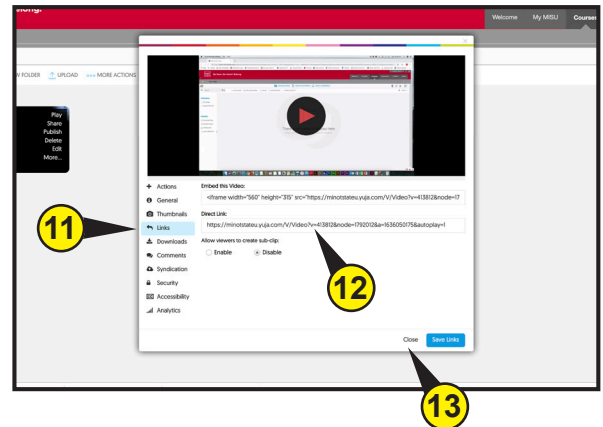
Welcome My MISU Courses

FOLDER UPLOAD MORE ACTIONS

Play
Share
Publish
Delete
Edit
More...

Actions
General
Thumbnails
Links
Downloads
Comments
Syndication
Security
Accessibility
Analytics

Embed this Video:
<iframe width="560" height="315" src="https://minotstateu.yuja.com/V/Video?v=413812&node=17

Direct Link:
https://minotstateu.yuja.com/V/Video?v=413812&node=1792012&a=1636050175&autoplay=1

Allow viewers to create sub-clip:
Enable
Disable

Close
Save Links

11
12
13